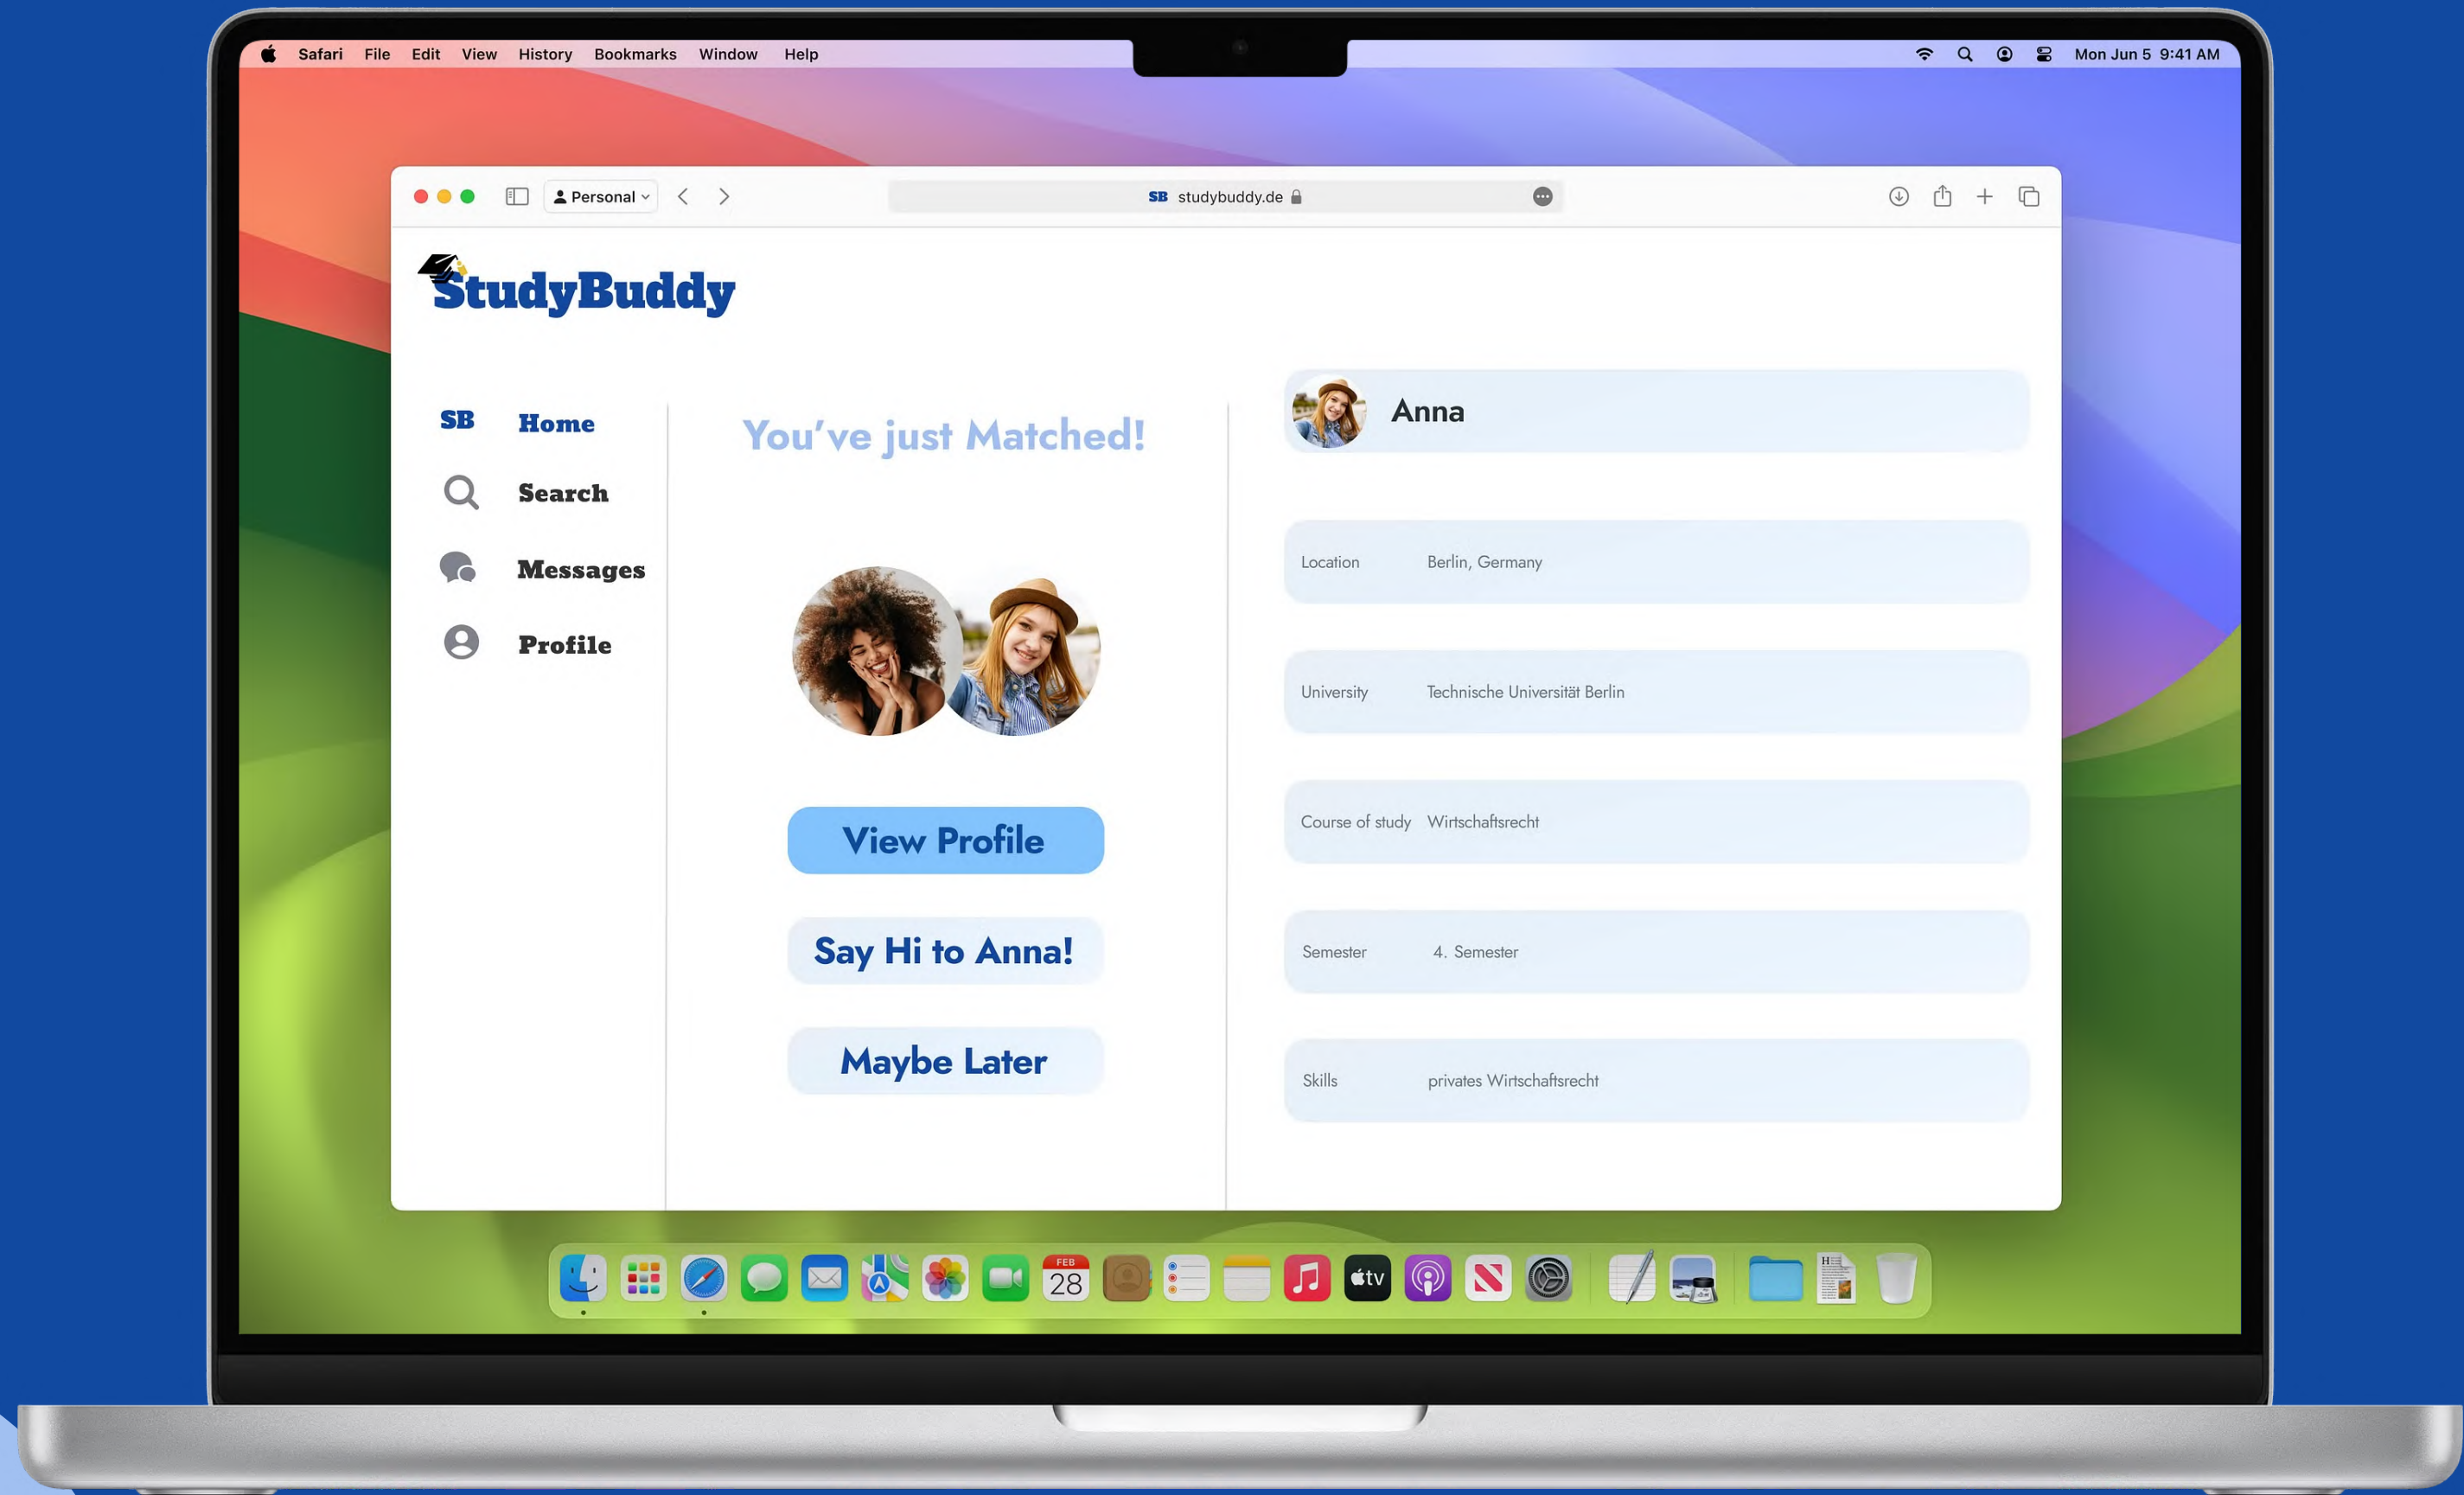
Safari File Edit View History Bookmarks Window Help

Mon Jun 5 9:41 AM

Personal

SB studybuddy.de

StudyBuddy

SB Home

Search

Messages

Profile

You've just Matched!

View Profile

Say Hi to Anna!

Maybe Later

Anna

| | |
|---|---|
| Location | Berlin, Germany |
| University | Technische Universität Berlin |
| Course of study | Wirtschaftsrecht |
| Semester | 4. Semester |
| Skills | privates Wirtschaftsrecht |

FEB 28

tv